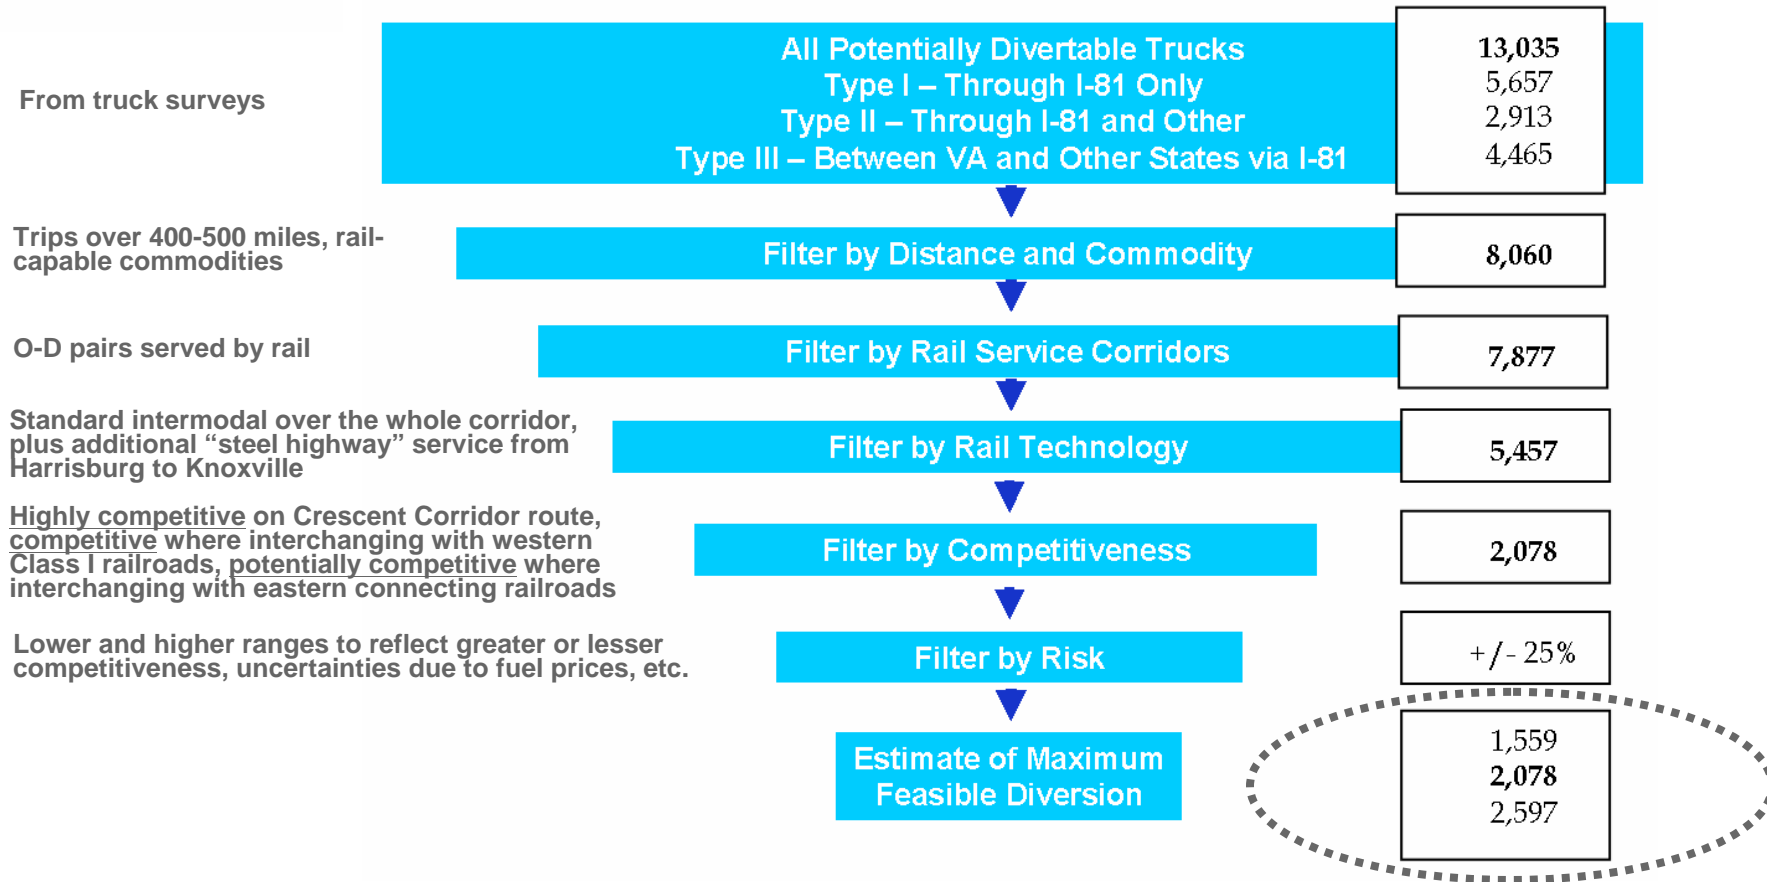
From truck surveys

All Potentially Divertable Trucks
Type I – Through I-81 Only
Type II – Through I-81 and Other
Type III – Between VA and Other States via I-81

13,035
5,657
2,913
4,465

Trips over 400-500 miles, rail-capable commodities

Filter by Distance and Commodity

8,060

O-D pairs served by rail

Filter by Rail Service Corridors

7,877

Standard intermodal over the whole corridor, plus additional “steel highway” service from Harrisburg to Knoxville

Filter by Rail Technology

5,457

Highly competitive on Crescent Corridor route, competitive where interchanging with western Class I railroads, potentially competitive where interchanging with eastern connecting railroads

Filter by Competitiveness

2,078

Lower and higher ranges to reflect greater or lesser competitiveness, uncertainties due to fuel prices, etc.

Filter by Risk

+/- 25%

Estimate of Maximum Feasible Diversion

1,559
2,078
2,597